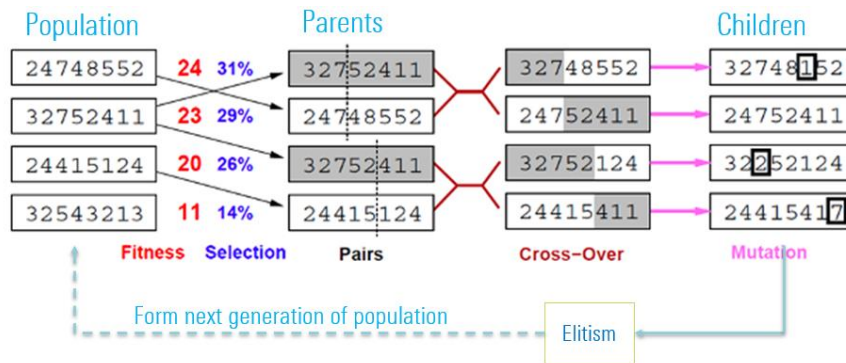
Population

24748552
32752411
24415124
32543213

24 31%
23 29%
20 26%
11 14%

Fitness Selection

Parents

32752411
24748552
32752411
24415124

Pairs

32748552
24752411
32752124
24415411

Cross-Over

Children

32748152
24752411
32252124
24415417

Mutation

Form next generation of population

Elitism